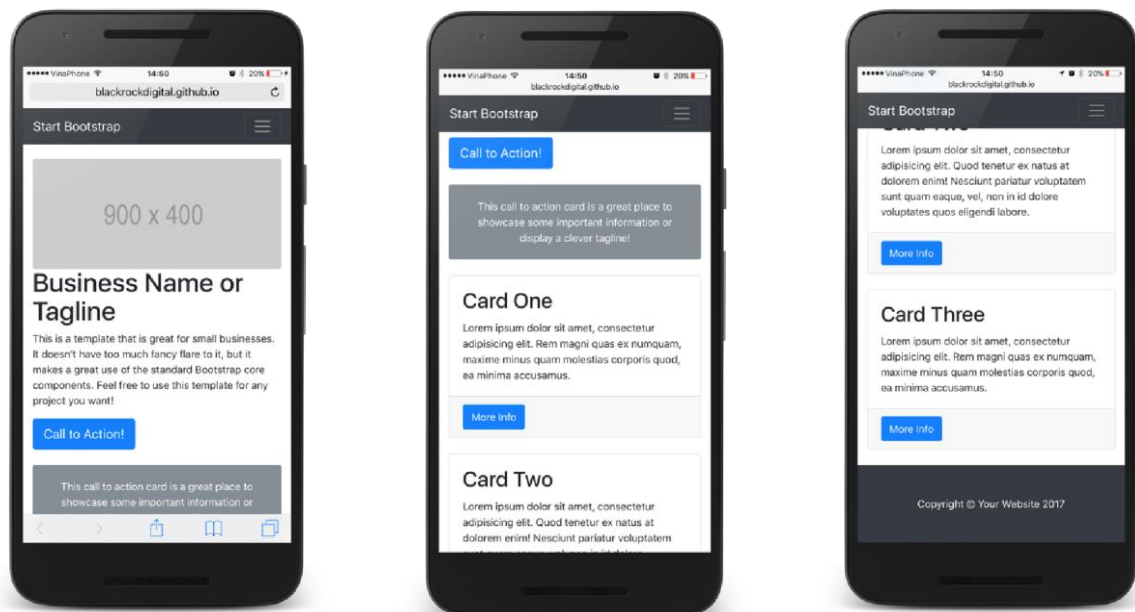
••••• VinaPhone 14:50 20%
blackrockdigital.github.io

Start Bootstrap

900 x 400

Business Name or Tagline

This is a template that is great for small businesses. It doesn't have too much fancy flare to it, but it makes a great use of the standard Bootstrap core components. Feel free to use this template for any project you want!

Call to Action!

This call to action card is a great place to showcase some important information or

••••• VinaPhone 14:50 20%
blackrockdigital.github.io

Start Bootstrap

Call to Action!

This call to action card is a great place to showcase some important information or display a clever tagline!

Card One

Lorem ipsum dolor sit amet, consectetur adipisicing elit. Rem magni quas ex numquam, maxime minus quam molestias corporis quod, ea minima accusamus.

More Info

Card Two

Lorem ipsum dolor sit amet, consectetur adipisicing elit. Quod tenetur ex natus at dolorem enim! Nesciunt pariatur voluptatem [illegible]

••••• VinaPhone 14:50 20%
blackrockdigital.github.io

Start Bootstrap

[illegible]

Lorem ipsum dolor sit amet, consectetur adipisicing elit. Quod tenetur ex natus at dolorem enim! Nesciunt pariatur voluptatem sunt quam eaque, vel, non in id dolore voluptates quos eligendi labore.

More Info

Card Three

Lorem ipsum dolor sit amet, consectetur adipisicing elit. Rem magni quas ex numquam, maxime minus quam molestias corporis quod, ea minima accusamus.

More Info

Copyright © Your Website 2017